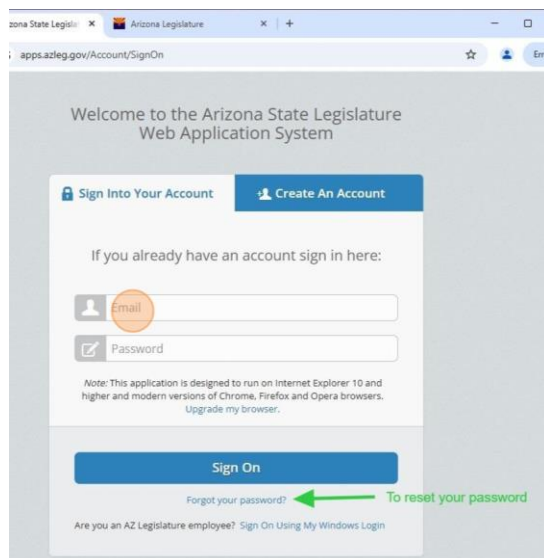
zona State Legisla ×
Arizona Legislature ×
+
apps.azleg.gov/Account/SignOn
Er

Welcome to the Arizona State Legislature Web Application System

Sign Into Your Account
Create An Account

If you already have an account sign in here:

Email
Password

Note: This application is designed to run on Internet Explorer 10 and higher and modern versions of Chrome, Firefox and Opera browsers. Upgrade my browser.

Sign On

Forgot your password?
To reset your password

Are you an AZ Legislature employee? Sign On Using My Windows Login